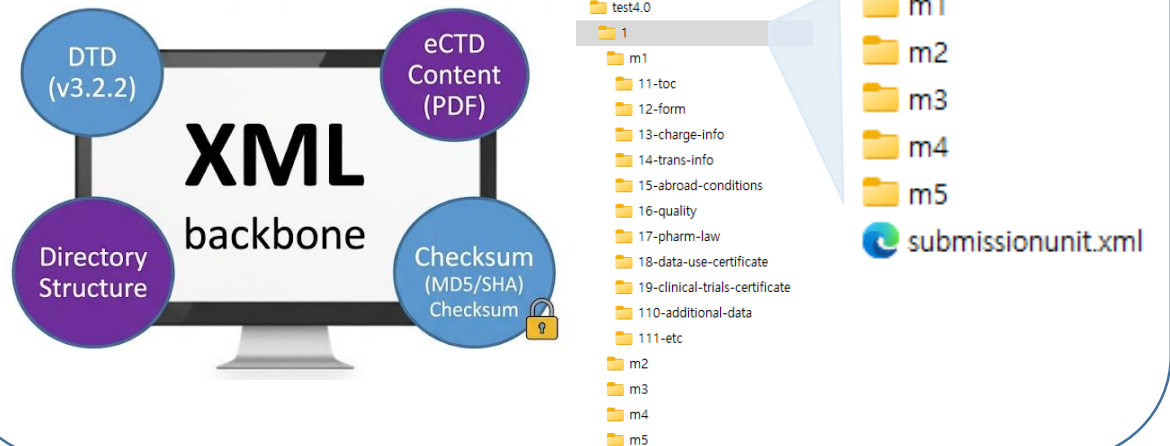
DTD (v3.2.2)

eCTD Content (PDF)

XML backbone

Directory Structure

Checksum (MD5/SHA) Checksum

test4.0
1
m1
11-toc
12-form
13-charge-info
14-trans-info
15-abroad-conditions
16-quality
17-pharm-law
18-data-use-certificate
19-clinical-trials-certificate
110-additional-data
111-etc
m2
m3
m4
m5

m1
m2
m3
m4
m5
submissionunit.xml